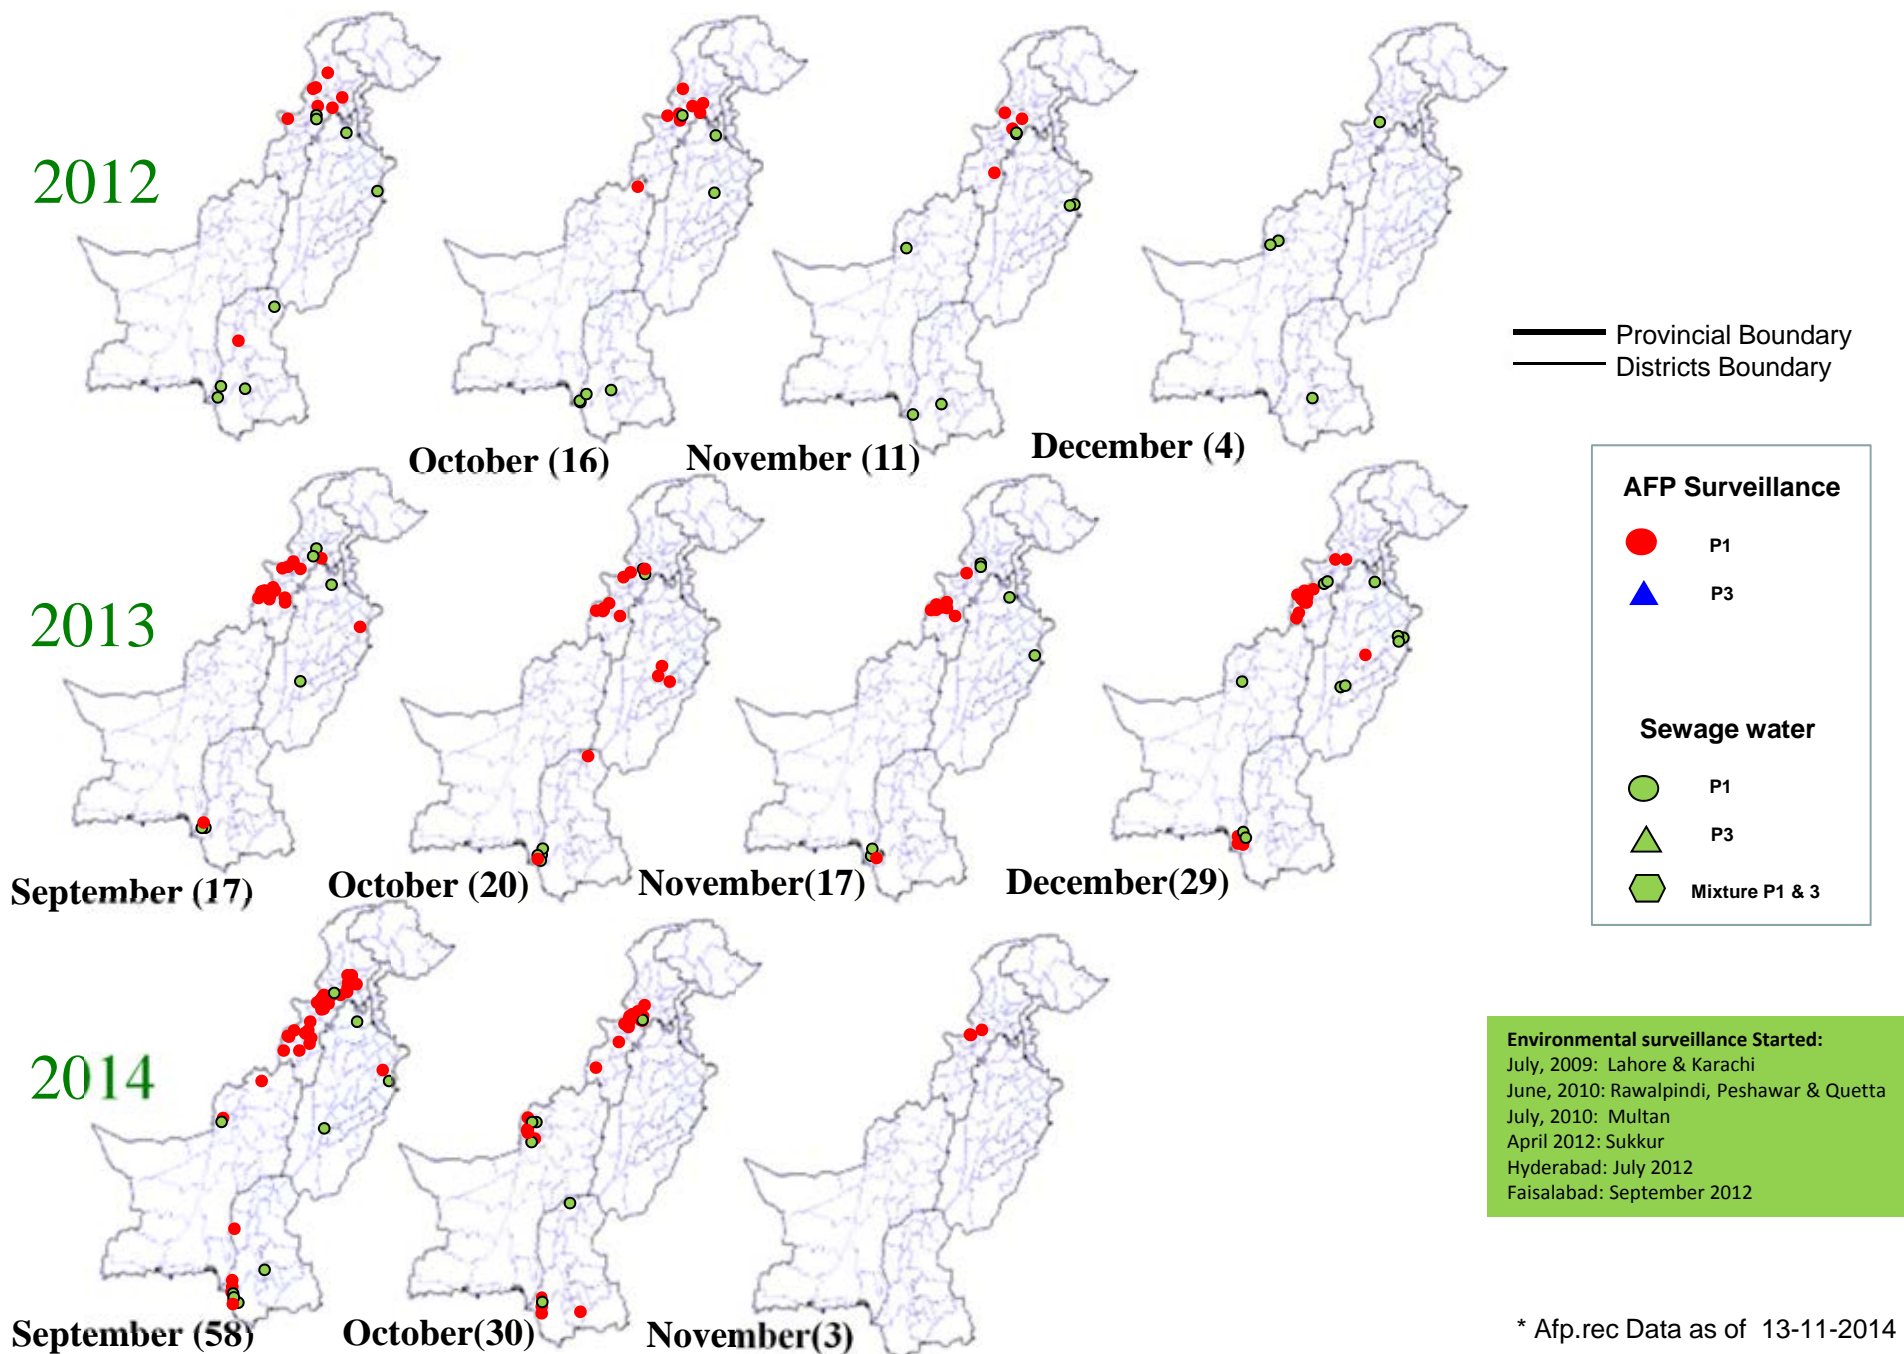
2012

October (16)

November (11)

December (4)

Provincial Boundary
Districts Boundary

2013

September (17)

October (20)

November(17)

December(29)

AFP Surveillance

P1

P3

Sewage water

P1

P3

Mixture P1 & 3

2014

September (58)

October(30)

November(3)

Environmental surveillance Started:
July, 2009: Lahore & Karachi
June, 2010: Rawalpindi, Peshawar & Quetta
July, 2010: Multan
April 2012: Sukkur
Hyderabad: July 2012
Faisalabad: September 2012

* Afp.rec Data as of 13-11-2014